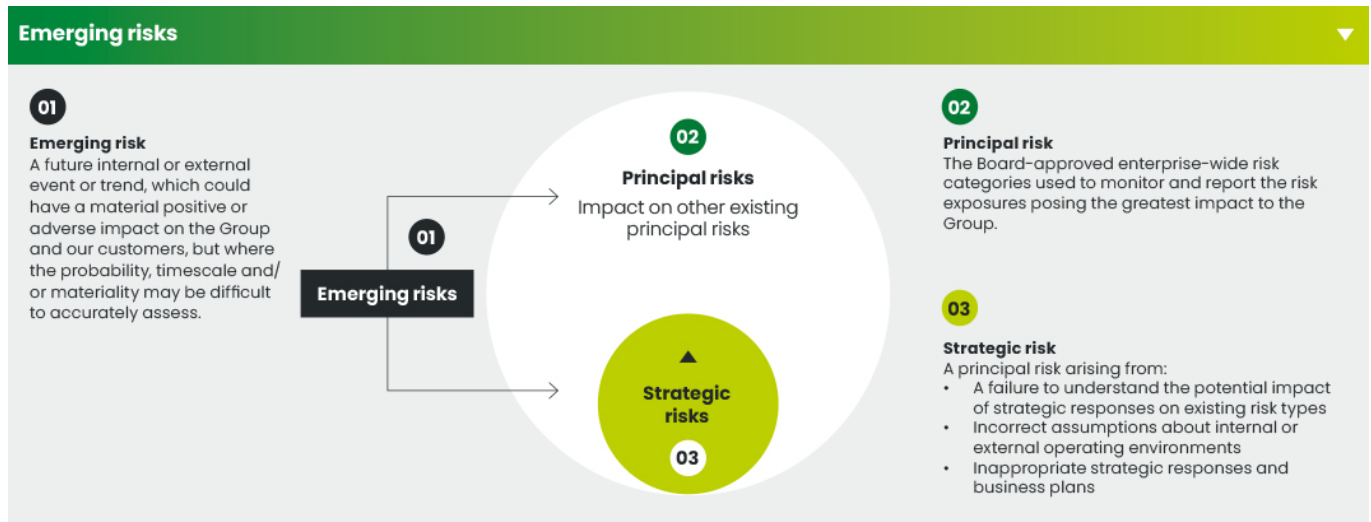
Emerging risks

01

Emerging risk
A future internal or external event or trend, which could have a material positive or adverse impact on the Group and our customers, but where the probability, timescale and/ or materiality may be difficult to accurately assess.

02

Principal risks
Impact on other existing principal risks

01

Emerging risks

Strategic risks

03

02

Principal risk
The Board-approved enterprise-wide risk categories used to monitor and report the risk exposures posing the greatest impact to the Group.

03

Strategic risk
A principal risk arising from:
• A failure to understand the potential impact of strategic responses on existing risk types
• Incorrect assumptions about internal or external operating environments
• Inappropriate strategic responses and business plans